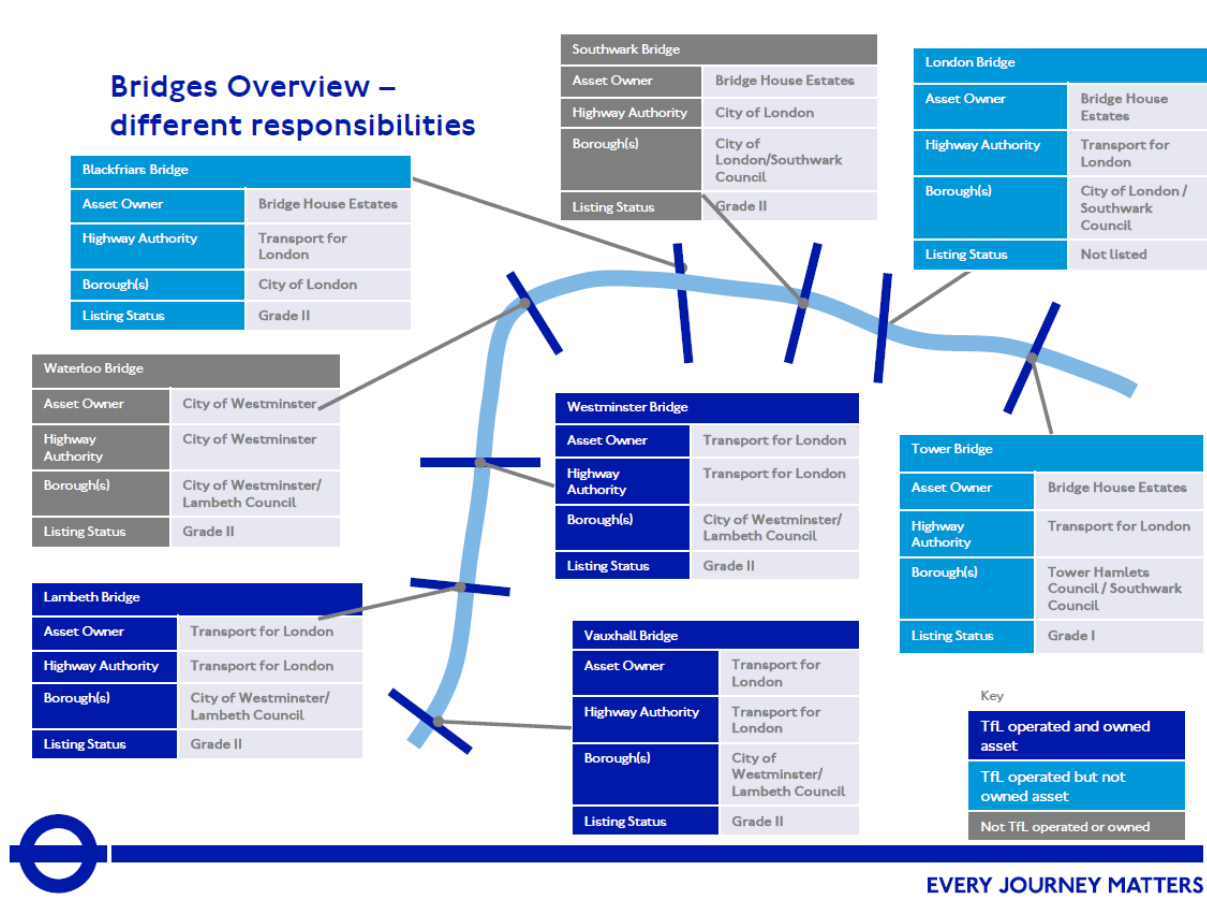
Bridges Overview – different responsibilities

Southwark Bridge

| Asset Owner | Bridge House Estates |
|---|---|
| Highway Authority | City of London |
| Borough(s) | City of London/Southwark Council |
| Listing Status | Grade II |

London Bridge

| Asset Owner | Bridge House Estates |
|---|---|
| Highway Authority | Transport for London |
| Borough(s) | City of London / Southwark Council |
| Listing Status | Not listed |

Blackfriars Bridge

| Asset Owner | Bridge House Estates |
|---|---|
| Highway Authority | Transport for London |
| Borough(s) | City of London |
| Listing Status | Grade II |

Waterloo Bridge

| Asset Owner | City of Westminster |
|---|---|
| Highway Authority | City of Westminster |
| Borough(s) | City of Westminster/ Lambeth Council |
| Listing Status | Grade II |

Westminster Bridge

| Asset Owner | Transport for London |
|---|---|
| Highway Authority | Transport for London |
| Borough(s) | City of Westminster/ Lambeth Council |
| Listing Status | Grade II |

Tower Bridge

| Asset Owner | Bridge House Estates |
|---|---|
| Highway Authority | Transport for London |
| Borough(s) | Tower Hamlets Council / Southwark Council |
| Listing Status | Grade I |

Lambeth Bridge

| Asset Owner | Transport for London |
|---|---|
| Highway Authority | Transport for London |
| Borough(s) | City of Westminster/ Lambeth Council |
| Listing Status | Grade II |

Vauxhall Bridge

| Asset Owner | Transport for London |
|---|---|
| Highway Authority | Transport for London |
| Borough(s) | City of Westminster/ Lambeth Council |
| Listing Status | Grade II |

Key
TfL operated and owned asset
TfL operated but not owned asset
Not TfL operated or owned

EVERY JOURNEY MATTERS